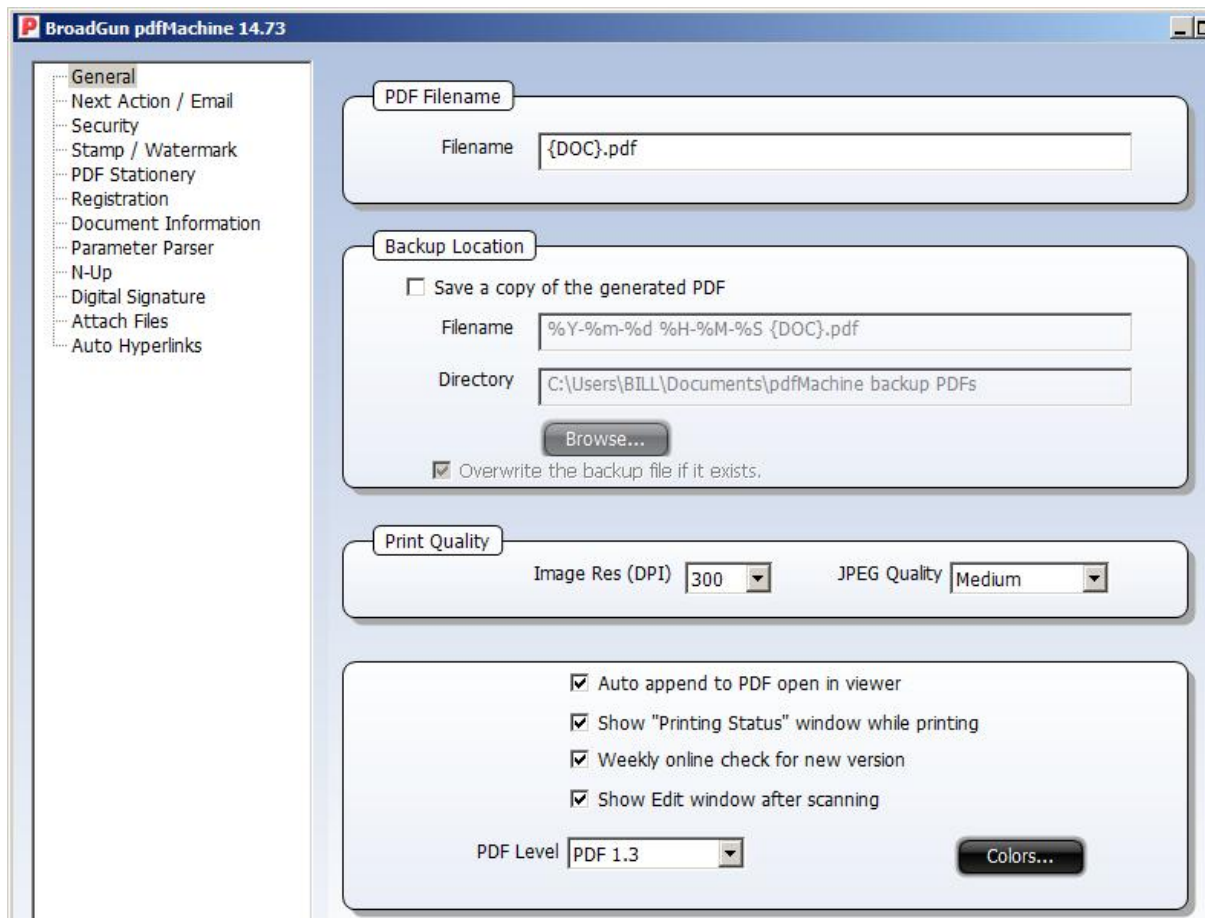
BroadGun pdfMachine 14.73

General
Next Action / Email
Security
Stamp / Watermark
PDF Stationery
Registration
Document Information
Parameter Parser
N-Up
Digital Signature
Attach Files
Auto Hyperlinks

PDF Filename

Filename {DOC}.pdf

Backup Location

Save a copy of the generated PDF

Filename %Y-%m-%d %H-%M-%S {DOC}.pdf

Directory C:\Users\BILL\Documents\pdfMachine backup PDFs

Browse...

Overwrite the backup file if it exists.

Print Quality

Image Res (DPI) 300

JPEG Quality Medium

Auto append to PDF open in viewer

Show "Printing Status" window while printing

Weekly online check for new version

Show Edit window after scanning

PDF Level PDF 1.3

Colors...